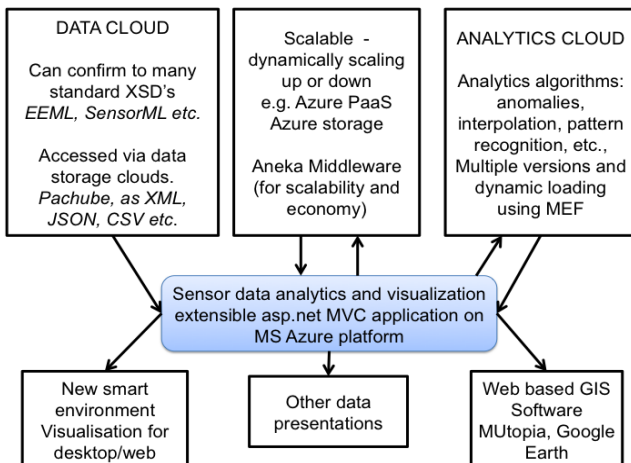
DATA CLOUD

Can confirm to many standard XSD's EEML, SensorML etc.

Accessed via data storage clouds. Pachube, as XML, JSON, CSV etc.

Scalable - dynamically scaling up or down e.g. Azure PaaS Azure storage

Aneka Middleware (for scalability and economy)

ANALYTICS CLOUD

Analytics algorithms: anomalies, interpolation, pattern recognition, etc., Multiple versions and dynamic loading using MEF

Sensor data analytics and visualization extensible asp.net MVC application on MS Azure platform

New smart environment Visualisation for desktop/web

Other data presentations

Web based GIS Software MUtopia, Google Earth